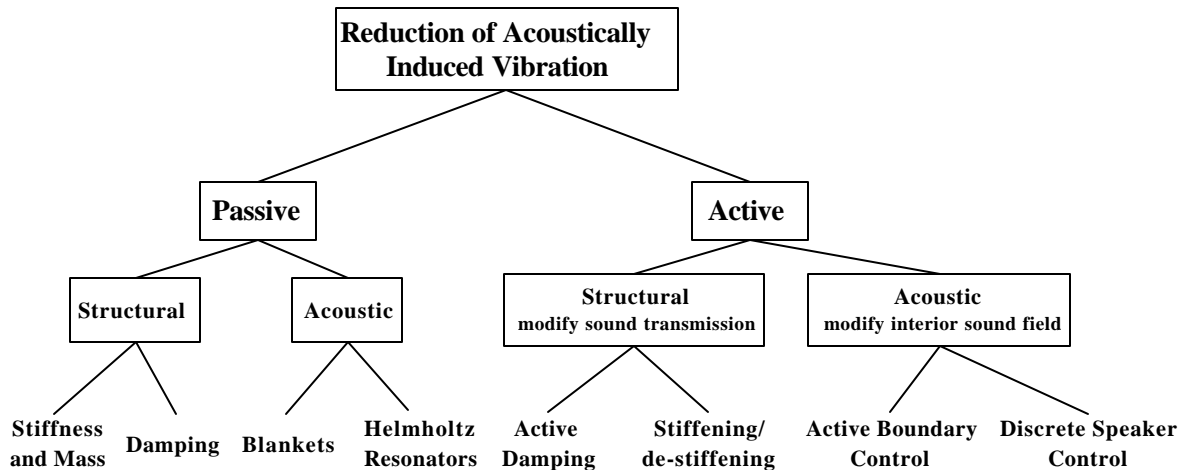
Reduction of Acoustically Induced Vibration

Passive

Active

Structural

Acoustic

Structural
modify sound transmission

Acoustic
modify interior sound field

Stiffness and Mass

Damping

Blankets

Helmholtz Resonators

Active Damping

Stiffening/ de-stiffening

Active Boundary Control

Discrete Speaker Control